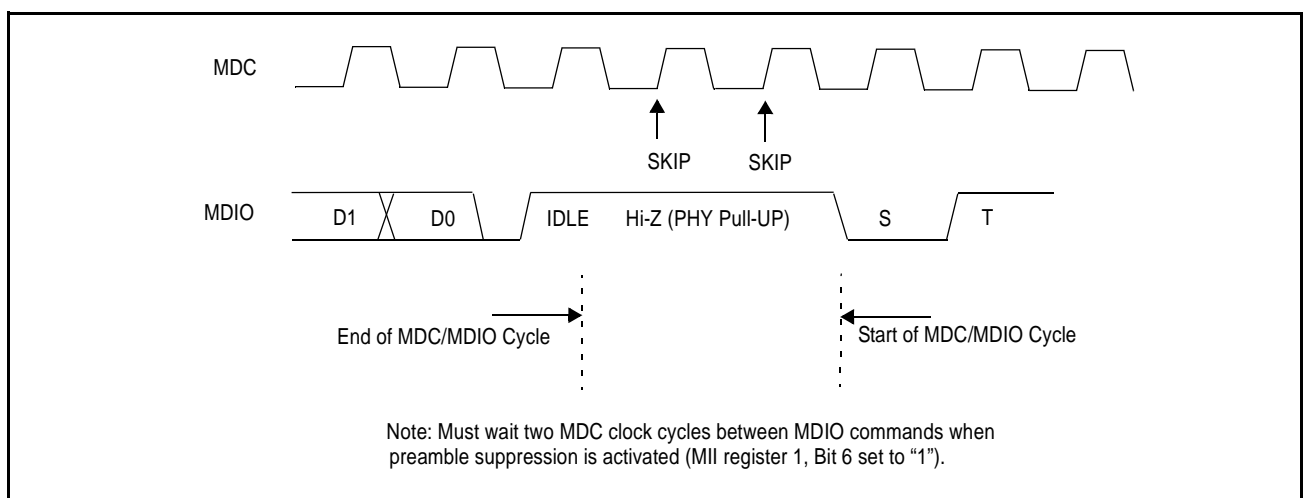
MDC

SKIP SKIP

MDIO D1 D0 IDLE Hi-Z (PHY Pull-UP) S T

End of MDC/MDIO Cycle

Start of MDC/MDIO Cycle

Note: Must wait two MDC clock cycles between MDIO commands when preamble suppression is activated (MII register 1, Bit 6 set to "1").